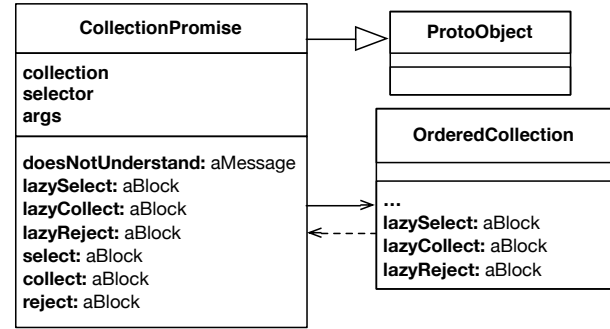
CollectionPromise

collection
selector
args

doesNotUnderstand: aMessage
lazySelect: aBlock
lazyCollect: aBlock
lazyReject: aBlock
select: aBlock
collect: aBlock
reject: aBlock

ProtoObject

OrderedCollection

...
lazySelect: aBlock
lazyCollect: aBlock
lazyReject: aBlock